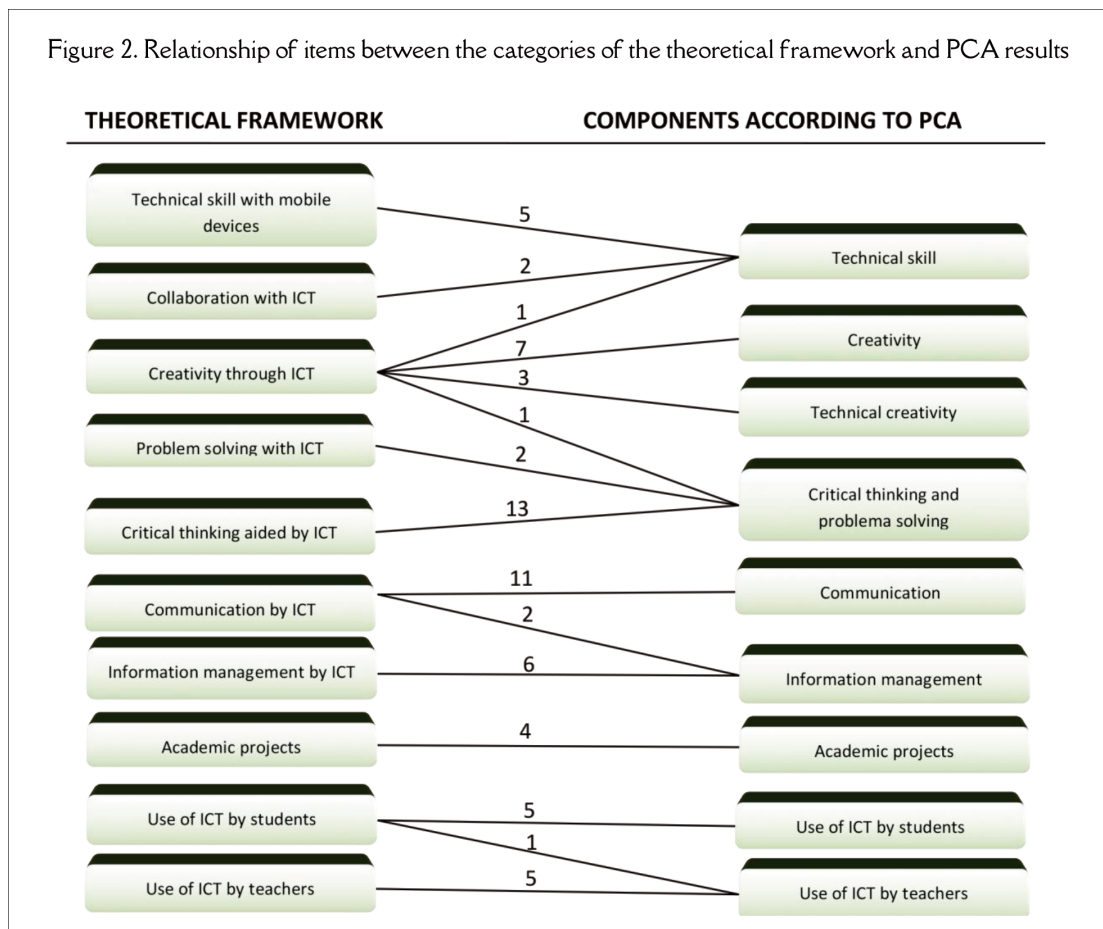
Figure 2. Relationship of items between the categories of the theoretical framework and PCA results

THEORETICAL FRAMEWORK

COMPONENTS ACCORDING TO PCA

Technical skill with mobile devices

Collaboration with ICT

Creativity through ICT

Problem solving with ICT

Critical thinking aided by ICT

Communication by ICT

Information management by ICT

Academic projects

Use of ICT by students

Use of ICT by teachers

5

2

1

7

3

1

2

13

11

2

6

4

5

1

5

Technical skill

Creativity

Technical creativity

Critical thinking and problema solving

Communication

Information management

Academic projects

Use of ICT by students

Use of ICT by teachers